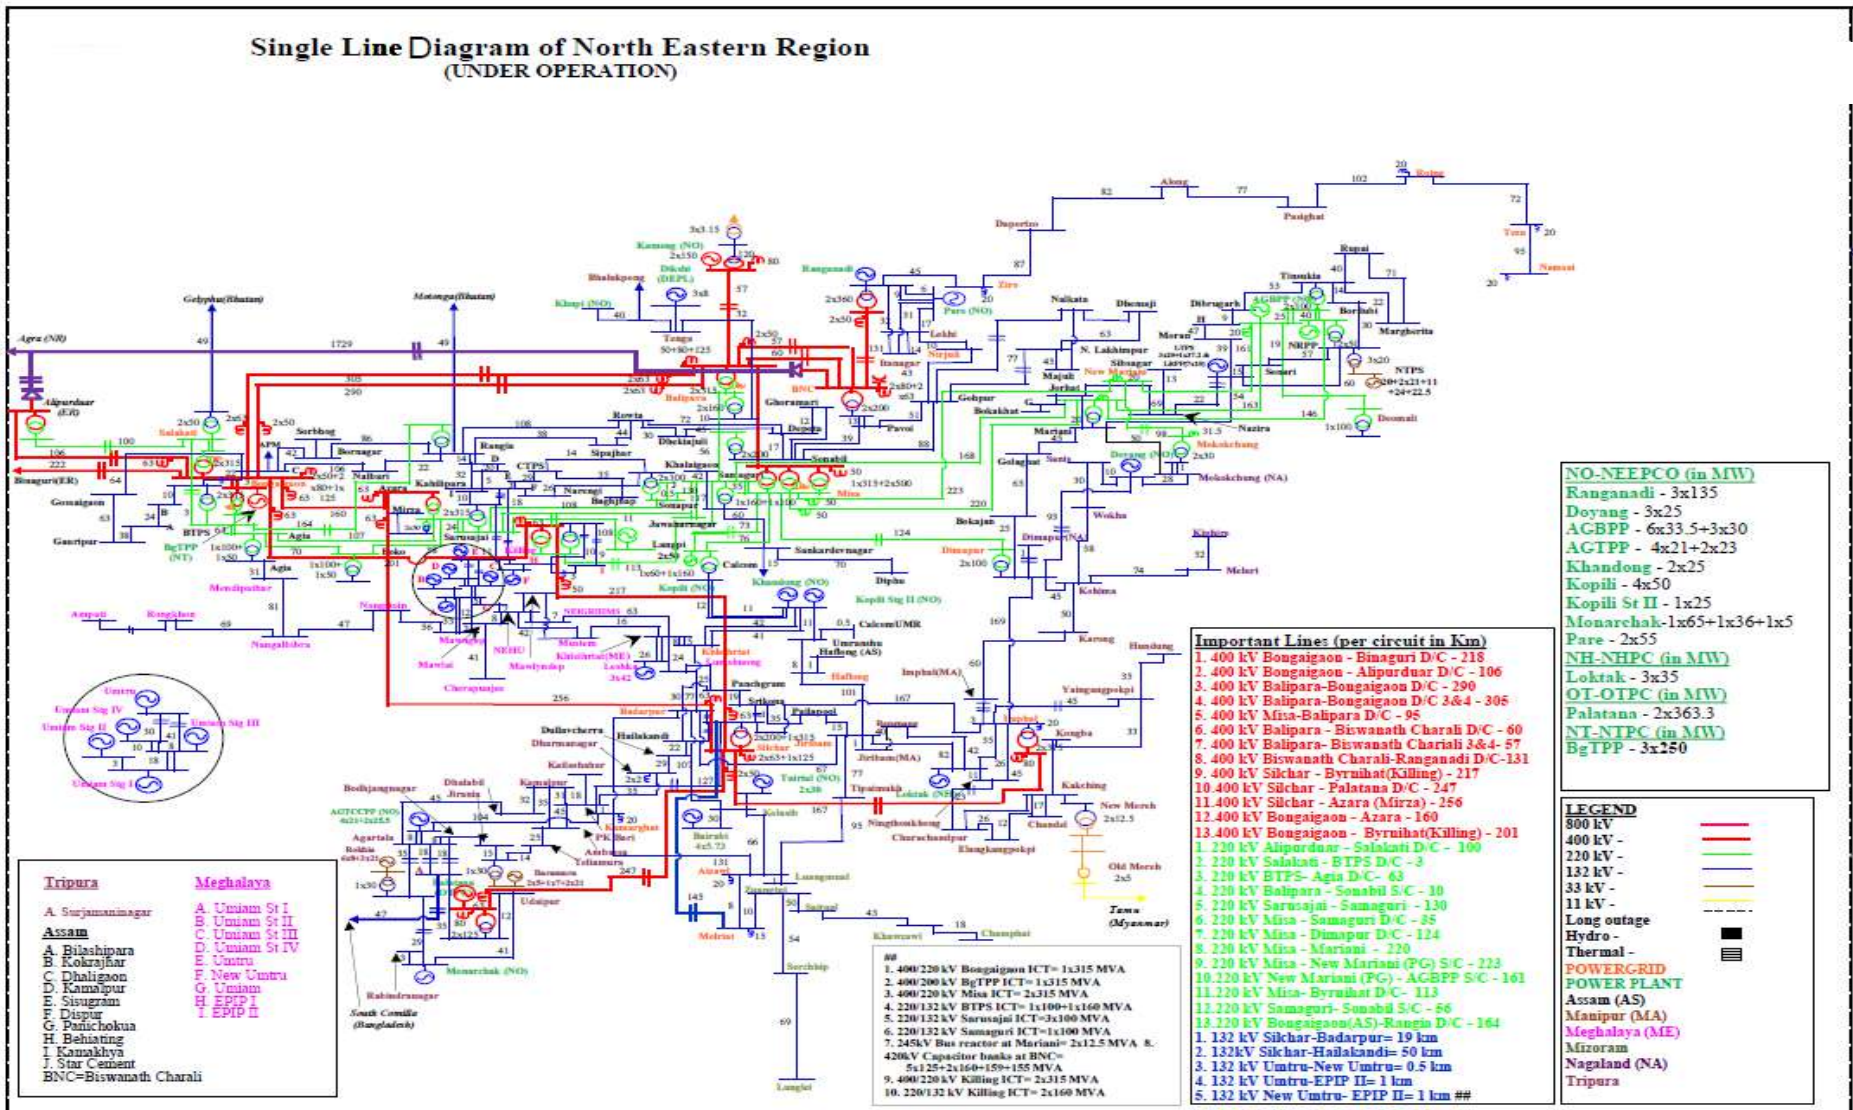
Single Line Diagram of North Eastern Region
(UNDER OPERATION)

NO-NEEPCO (in MW)
Ranganadi - 3x135
Doyang - 3x25
AGBPP - 6x33.5+3x30
AGTPP - 4x21+2x23
Khandong - 2x25
Kopili - 4x50
Kopili St II - 1x25
Monarchak-1x65+1x36+1x5
Pare - 2x55
NH-NHPC (in MW)
Loktak - 3x35
OT-OTPC (in MW)
Palatana - 2x363.3
NT-NTPC (in MW)
BgTPP - 3x250

Important Lines (per circuit in Km)
1. 400 kV Bongaigaon - Binaguri D/C - 218
2. 400 kV Bongaigaon - Alipurduar D/C - 106
3. 400 kV Balipara-Bongaigaon D/C - 290
4. 400 kV Balipara-Bongaigaon D/C 3&4 - 305
5. 400 kV Misa-Balipara D/C - 95
6. 400 kV Balipara - Biswanath Charali D/C - 60
7. 400 kV Balipara- Biswanath Chariali 3&4- 57
8. 400 kV Biswanath Chariali-Ranganadi D/C-131
9. 400 kV Silchar - Byrnihat(Killing) - 217
10. 400 kV Silchar - Palatana D/C - 247
11. 400 kV Silchar - Azara (Mirza) - 256
12. 400 kV Bongaigaon - Azara - 160
13. 400 kV Bongaigaon - Byrnihat(Killing) - 201
1. 220 kV Alipurduar - Salakati D/C - 100
2. 220 kV Salakati - BTPS D/C - 3
3. 220 kV BTPS- Agia D/C- 63
4. 220 kV Balipara - Sonabil S/C - 10
5. 220 kV Sarusajai - Samaguri - 130
6. 220 kV Misa - Samaguri D/C - 35
7. 220 kV Misa - Dimapur D/C - 124
8. 220 kV Misa - Mariani - 220
9. 220 kV Misa - New Mariani (PG) S/C - 223
10. 220 kV New Mariani (PG) - AGBPP S/C - 161
11. 220 kV Misa- Byrnihat D/C- 113
12. 220 kV Samaguri- Sonabil S/C - 66
13. 220 kV Bongaigaon(AS)-Rangia D/C - 164
1. 132 kV Silchar-Badarpur= 19 km
2. 132kV Silchar-Hailakandi= 50 km
3. 132 kV Umtru-New Umtru= 0.5 km
4. 132 kV Umtru-EPIP II= 1 km
5. 132 kV New Umtru- EPIP II= 1 km ##

LEGEND
800 kV
400 kV -
220 kV -
132 kV -
33 kV -
11 kV -
Long outage
Hydro -
Thermal -
POWERGRID
POWER PLANT
Assam (AS)
Manipur (MA)
Meghalaya (ME)
Mizoram
Nagaland (NA)
Tripura

##
1. 400/220 kV Bongaigaon ICT= 1x315 MVA
2. 400/200 kV BgTPP ICT= 1x315 MVA
3. 400/220 kV Misa ICT= 2x315 MVA
4. 220/132 kV BTPS ICT= 1x100+1x160 MVA
5. 220/132 kV Sarusajai ICT=3x100 MVA
6. 220/132 kV Samaguri ICT=1x100 MVA
7. 245kV Bus reactor at Mariani= 2x12.5 MVA 8. 420kV Capacitor banks at BNC= 5x125+2x160+159+155 MVA
9. 400/220 kV Killing ICT= 2x315 MVA
10. 220/132 kV Killing ICT= 2x160 MVA

Tripura
A. Surjamaninagar
Assam
A. Bilashipara
B. Kokrajhar
C. Dhaligaon
D. Kamalpur
E. Sisugram
F. Dispur
G. Panchokua
H. Behiating
I. Kamakhya
J. Star Cement
BNC=Biswanath Charali
Meghalaya
A. Umiam St I
B. Umiam St II
C. Umiam St III
D. Umiam St IV
E. Umtru
F. New Umtru
G. Umiam
H. EPIP I
I. EPIP II

Agra (NR) 1729 Alipurduar (ER) Binaguri(ER) Gelyphu(Bhutan) Motonga(Bhutan) Salakati BTPS BgTPP (NT) Bongaigaon Gossaigaon Gauripur Agia Rangia Mirza Sarusajai Kahilipara Boko Balipara BNC Ghoramari Depota Sonabil Misa Samaguri Khandong (NO) Kopili (NO) Kopili Stg II (NO) Umrangshu Haflong (AS) Ranganadi Pare (NO) Ziro Daporijo Along Pasighat Roing Tezu Namsai Tinsukia Rupai Margherita AGBPP (NO) NRPP NTPS Dibrugarh Moran Nalkata Dhemaji N. Lakhimpur Gohpur Majuli Jorhat New Mariani Sibsagar Sonari Nazira Mokokchung Mokokchung (NA) Doyang (NO) Mariani Golaghat Bokajan Dimapur Dimapur(NA) Wokha Kohima Kiphire Meluri Karong Imphal(MA) Yaingangpokpi Hundung Kongba Kakching Loktak (NH) Ningthoukhong Churachandpur Elangkangpokpi Chandel New Morch Old Morch Tamu (Myanmar) Silchar Badarpur Panchgram Srikona Pailapool Jiribam Jiribam(MA) Tipaimukh Hailakandi Dullavcherra Dharmanagar Kailashahar Kumarghat P.K.Bari Ambassa Agartala Rokhia AGTCCPP (NO) Monarchak (NO) Udaipur Baramura Palatana Rabindranagar South Comilla (Bangladesh) Aizawl Bairabi Kolasib Tuirial (NO) Zemabawk Luangmual Serchhip Saitual Khawzawl Champhai Lunglei Melriat Umtru Umiam Stg I Umiam Stg II Umiam Stg III Umiam Stg IV Mawlai NEHU Cherrapunjee Mawlyndep Khliehriat Leshka NEIGRIHMS Nangalbibra Mendipathar Ampati Rongkhon Nangstoin Kopili Khaloiganon Jawaharnagar Langpi Sankardevnagar Diphu CalcomUMR Lumshnong Rowta Dhekiajuli Sipajhar Tezpur Pavoi Itanagar Lekhi Nirjuli Khupi (NO) Dikshi (DEPL) Kameng (NO) Tenga Bhalukpong Sorbhog Barnagar Nalbari Narengi Baghjhap CTPS Nirjuli Dibong